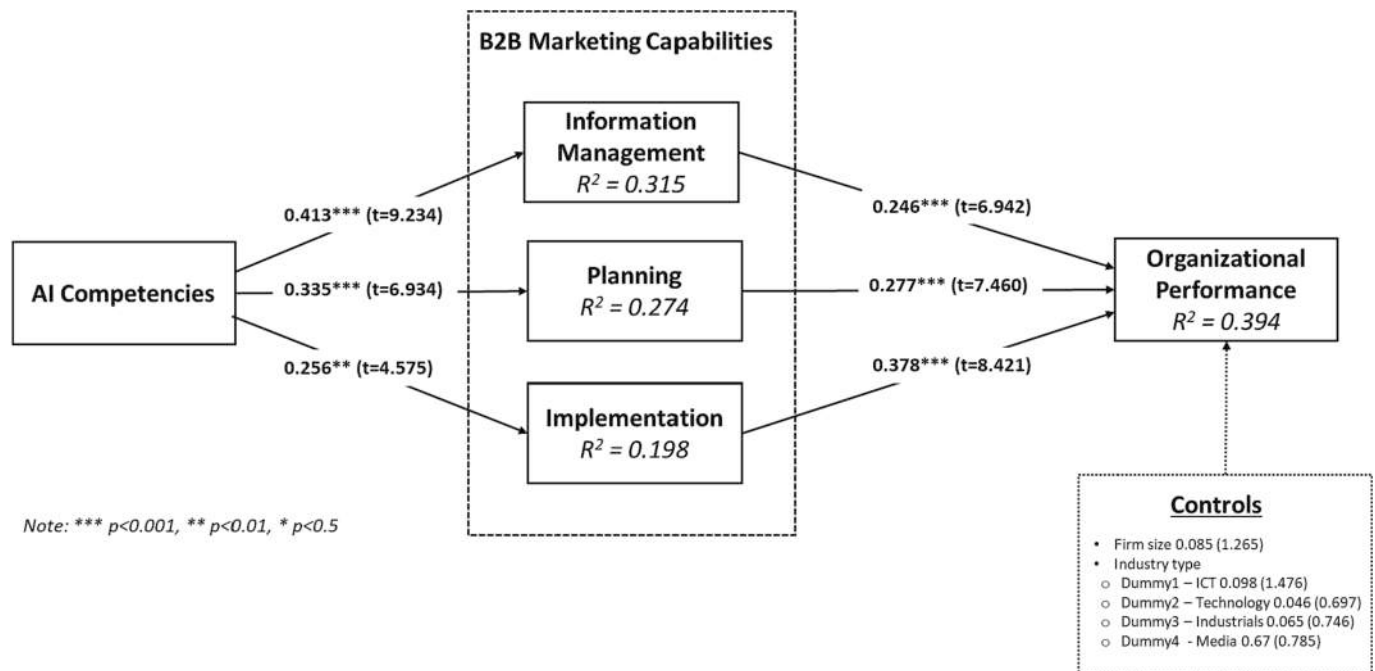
B2B Marketing Capabilities

AI Competencies

0.413*** (t=9.234)

0.335*** (t=6.934)

0.256** (t=4.575)

Information Management
$R^2 = 0.315$

Planning
$R^2 = 0.274$

Implementation
$R^2 = 0.198$

0.246*** (t=6.942)

0.277*** (t=7.460)

0.378*** (t=8.421)

Organizational Performance
$R^2 = 0.394$

Note: *** p<0.001, ** p<0.01, * p<0.5

Controls

- Firm size 0.085 (1.265)
- Industry type
  - Dummy1 – ICT 0.098 (1.476)
  - Dummy2 – Technology 0.046 (0.697)
  - Dummy3 – Industrials 0.065 (0.746)
  - Dummy4 - Media 0.67 (0.785)